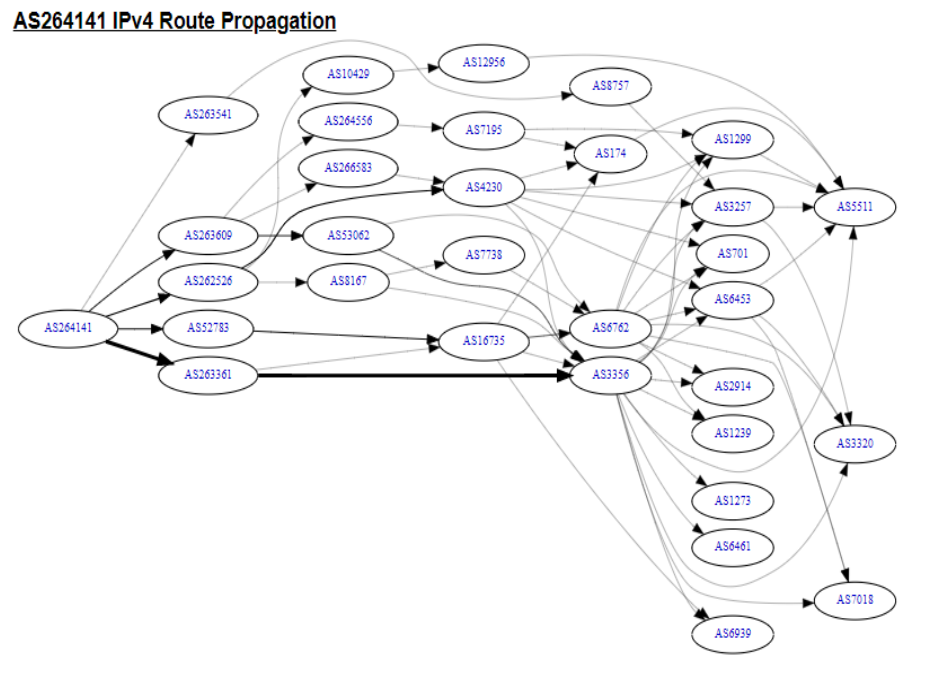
AS264141 IPv4 Route Propagation

AS263541
AS10429
AS12956
AS8757
AS264556
AS7195
AS1299
AS174
AS266583
AS4230
AS3257
AS5511
AS263609
AS53062
AS701
AS7738
AS262526
AS8167
AS6453
AS264141
AS52783
AS16735
AS6762
AS263361
AS3356
AS2914
AS1239
AS3320
AS1273
AS6461
AS7018
AS6939